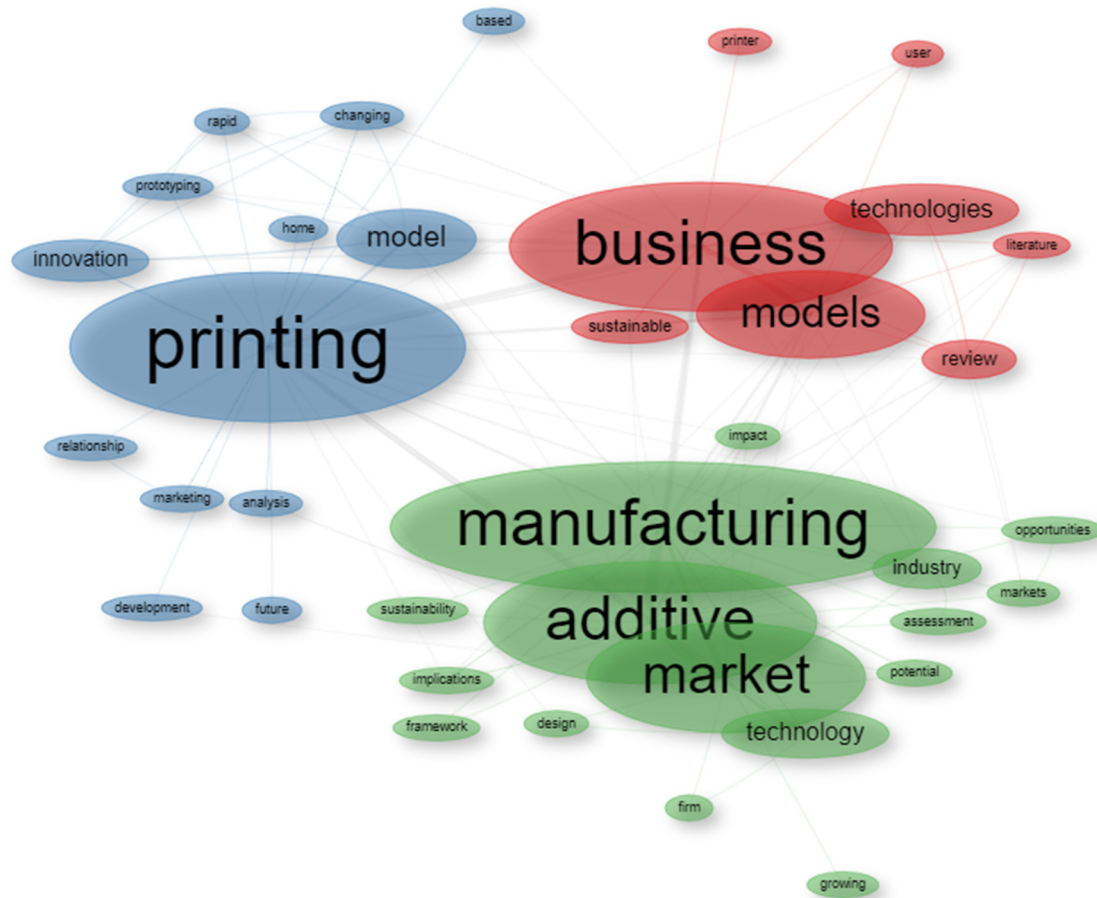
based
printer
user
rapid
changing
prototyping
technologies
business
home
model
literature
innovation
printing
sustainable
models
review
impact
relationship
marketing
analysis
manufacturing
opportunities
industry
development
future
sustainability
additive
markets
assessment
implications
market
potential
framework
design
technology
firm
growing